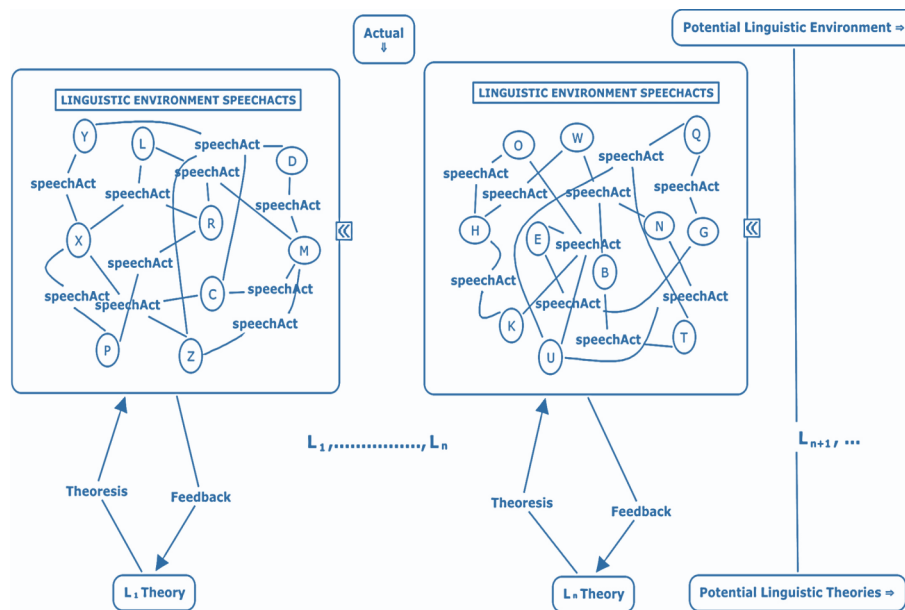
Actual
⇓

Potential Linguistic Environment ⇒

LINGUISTIC ENVIRONMENT SPEECHACTS

Y
L
speechAct
D
speechAct
speechAct
speechAct
speechAct
R
X
M
speechAct
speechAct
C
speechAct
speechAct
speechAct
P
Z

LINGUISTIC ENVIRONMENT SPEECHACTS

W
Q
O
speechAct
speechAct
speechAct
speechAct
speechAct
H
E
N
G
speechAct
B
speechAct
speechAct
speechAct
K
speechAct
T
U

$L_1$,................, $L_n$

$L_{n+1}$, ...

Theoresis
Feedback
Theoresis
Feedback

$L_1$ Theory

$L_n$ Theory

Potential Linguistic Theories ⇒